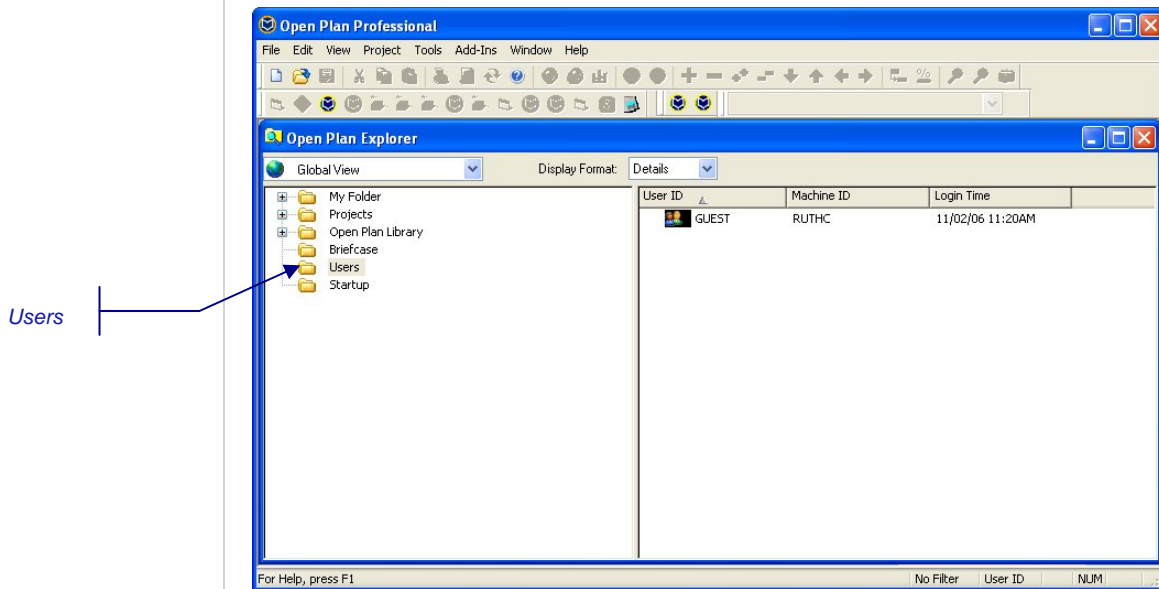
Users

Open Plan Professional

File Edit View Project Tools Add-Ins Window Help

Open Plan Explorer

Global View

Display Format: Details

My Folder
Projects
Open Plan Library
Briefcase
Users
Startup

| User ID | Machine ID | Login Time |
|---|---|---|
| GUEST | RUTHC | 11/02/06 11:20AM |

For Help, press F1

No Filter | User ID | NUM